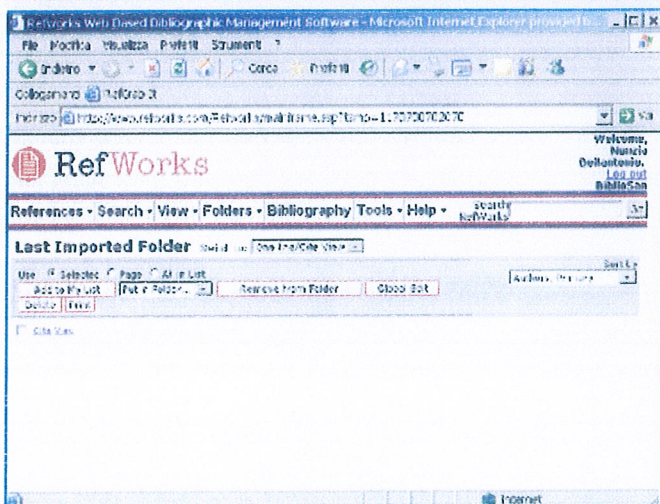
RefWorks Web Based Bibliographic Management Software - Microsoft Internet Explorer provided b...

File Modifica Visualizza Preferiti Strumenti ?

Indietro Cerca Preferiti

Collegamenti RefWorks

Indirizzo http://www.refworks.com/Refworks/mainframe.asp?tsmp=1.70700702070 Vai

RefWorks

Welcome, Nunzio Dellantonio. Log out BiblioSan

References • Search • View • Folders • Bibliography Tools • Help • Search RefWorks

Last Imported Folder Switch to: One line/Cite View

Use: Selected Page All in List

Sort by Authors, Primary

Add to My List Put in Folder... Remove from Folder Clear Sel

Delete Print

Cite View

Internet